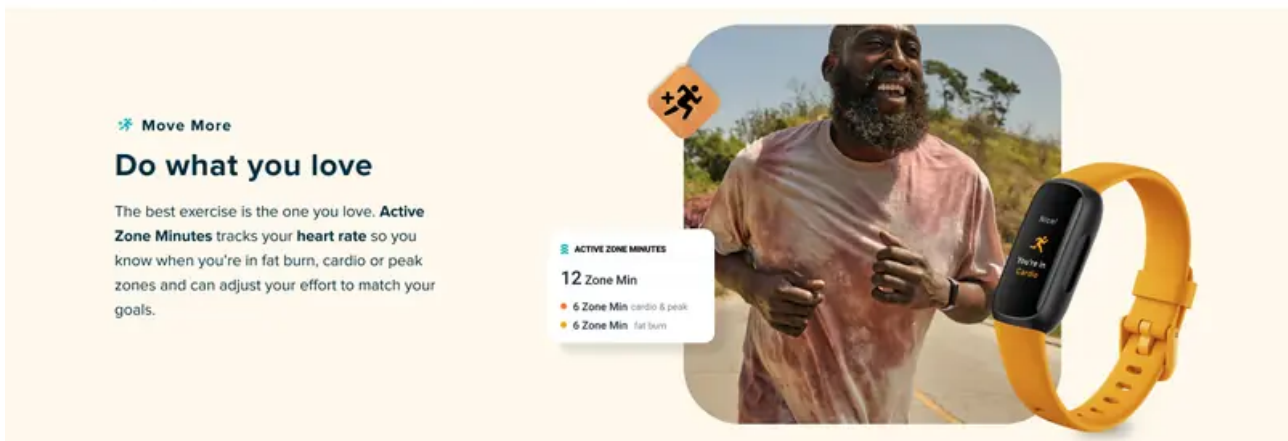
Move More

Do what you love

The best exercise is the one you love. **Active Zone Minutes** tracks your **heart rate** so you know when you're in fat burn, cardio or peak zones and can adjust your effort to match your goals.

ACTIVE ZONE MINUTES

12 Zone Min

6 Zone Min cardio & peak

6 Zone Min fat burn

Nice!

You're in Cardio